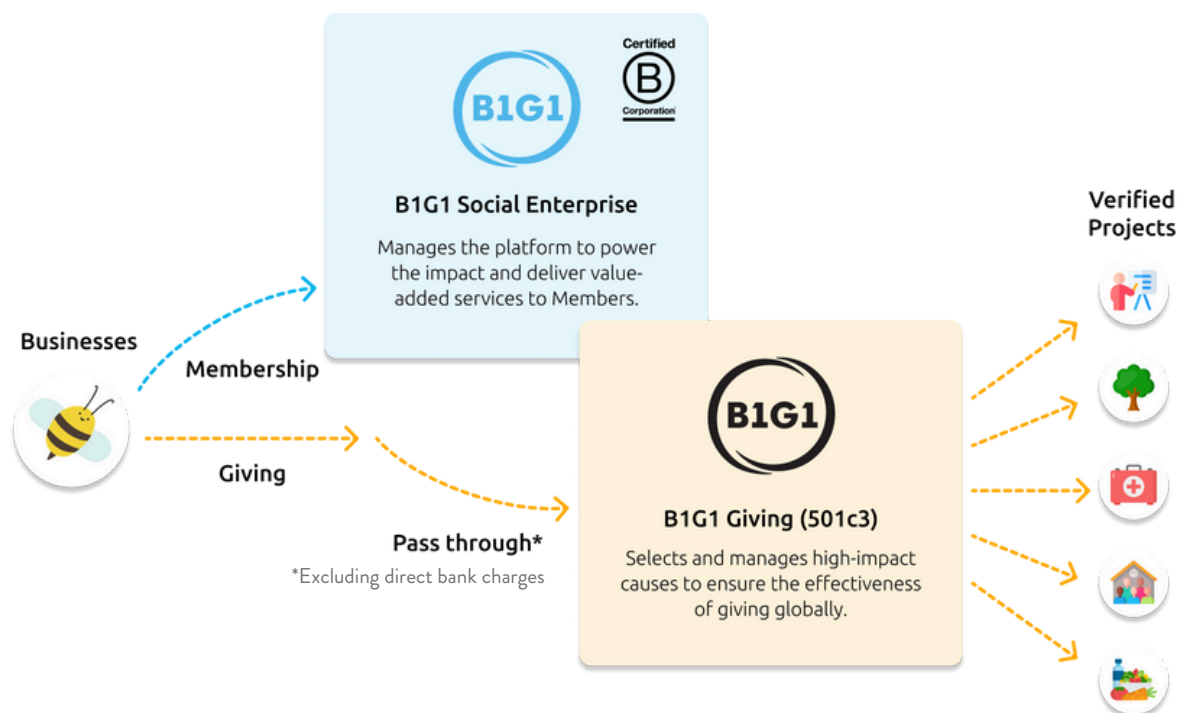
B1G1

Certified
B
Corporation

B1G1 Social Enterprise

Manages the platform to power the impact and deliver value-added services to Members.

Verified Projects

Businesses

Membership

Giving

B1G1

B1G1 Giving (501c3)

Selects and manages high-impact causes to ensure the effectiveness of giving globally.

Pass through*

*Excluding direct bank charges